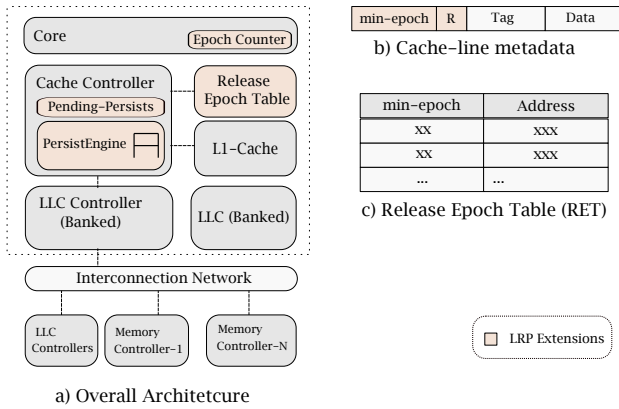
Core
Epoch Counter
Cache Controller
Pending-Persists
PersistEngine
Release Epoch Table
L1-Cache
LLC Controller (Banked)
LLC (Banked)
Interconnection Network
LLC Controllers
Memory Controller-1
Memory Controller-N
a) Overall Architetcure

| min-epoch | R | Tag | Data |
|---|---|---|---|

b) Cache-line metadata

| min-epoch | Address |
|---|---|
| xx | xxx |
| xx | xxx |
| ... | ... |

c) Release Epoch Table (RET)

LRP Extensions